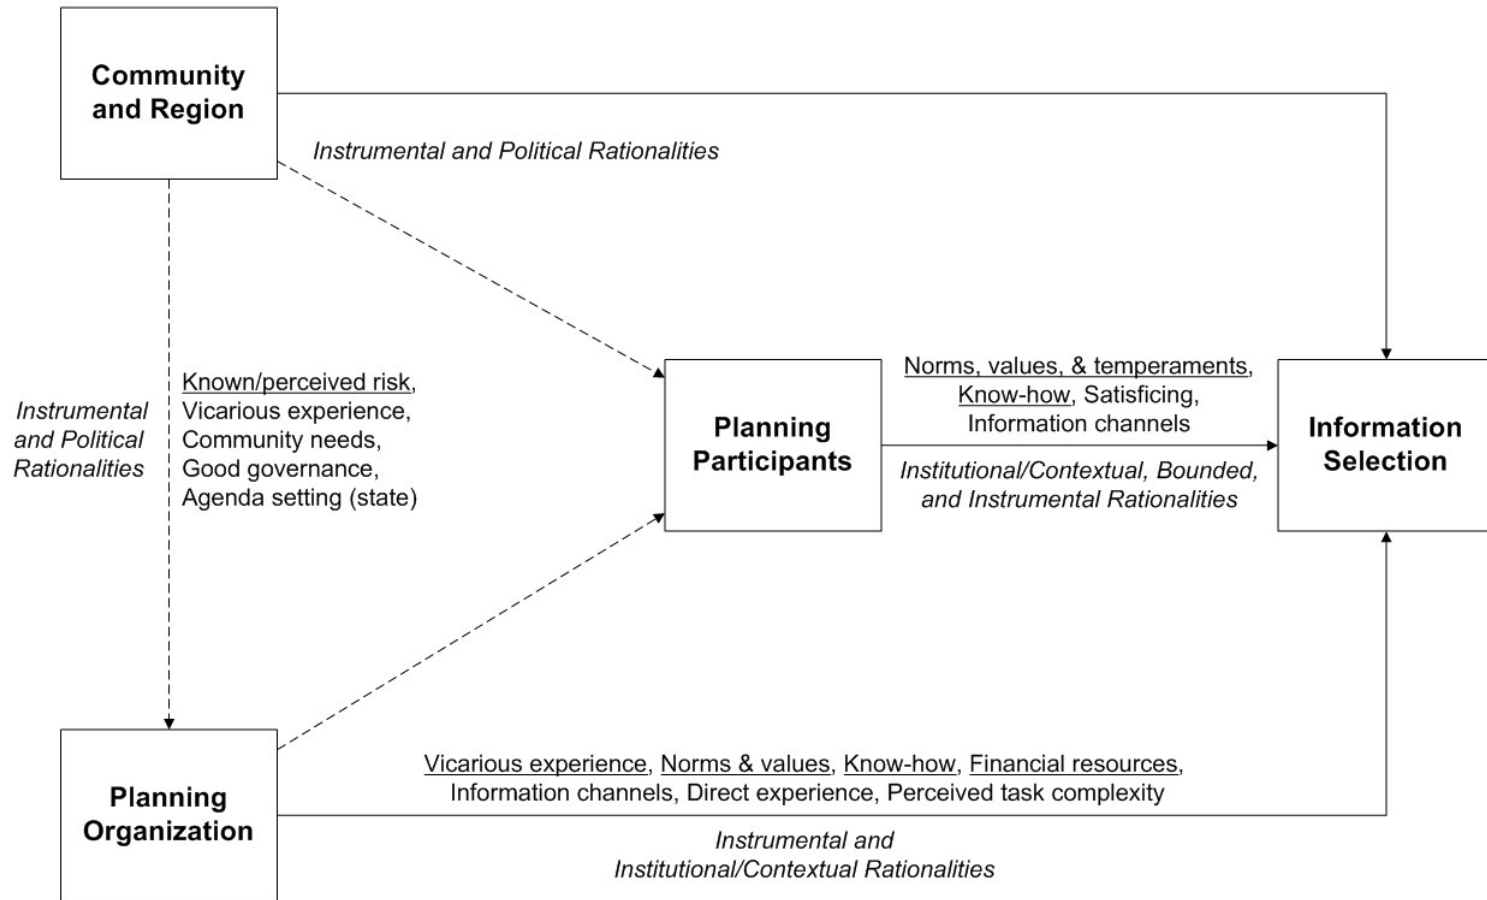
Community and Region

Instrumental and Political Rationalities

Instrumental and Political Rationalities

Known/perceived risk, Vicarious experience, Community needs, Good governance, Agenda setting (state)

Planning Participants

Norms, values, & temperaments, Know-how, Satisficing, Information channels

Institutional/Contextual, Bounded, and Instrumental Rationalities

Information Selection

Planning Organization

Vicarious experience, Norms & values, Know-how, Financial resources, Information channels, Direct experience, Perceived task complexity

Instrumental and Institutional/Contextual Rationalities